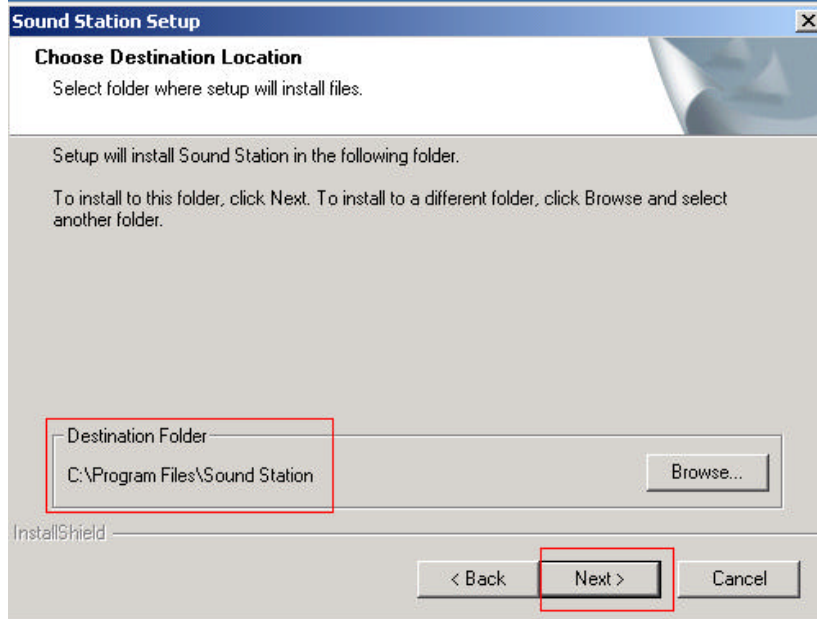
Sound Station Setup

Choose Destination Location
Select folder where setup will install files.

Setup will install Sound Station in the following folder.

To install to this folder, click Next. To install to a different folder, click Browse and select another folder.

Destination Folder
C:\Program Files\Sound Station

Browse...

InstallShield

< Back

Next >

Cancel